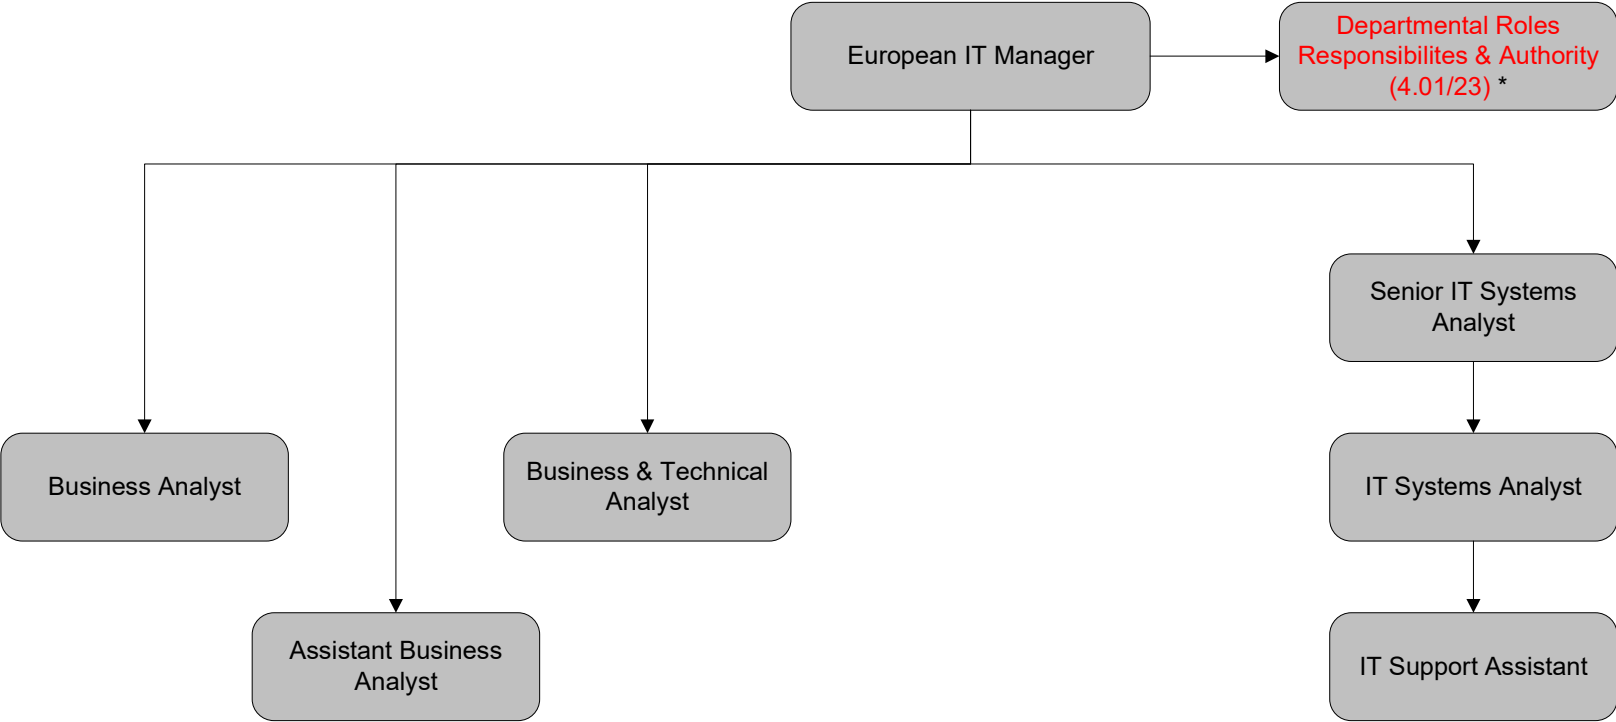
European IT Manager

Departmental Roles Responsibilites & Authority (4.01/23) *

Senior IT Systems Analyst

Business Analyst

Business & Technical Analyst

IT Systems Analyst

Assistant Business Analyst

IT Support Assistant